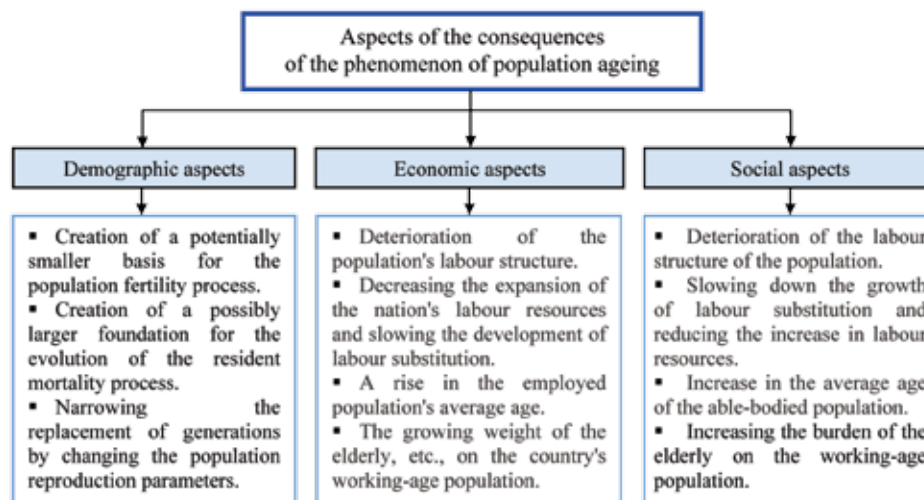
Aspects of the consequences of the phenomenon of population ageing

Demographic aspects

▪ Creation of a potentially smaller basis for the population fertility process.
▪ Creation of a possibly larger foundation for the evolution of the resident mortality process.
▪ Narrowing the replacement of generations by changing the population reproduction parameters.

Economic aspects

▪ Deterioration of the population's labour structure.
▪ Decreasing the expansion of the nation's labour resources and slowing the development of labour substitution.
▪ A rise in the employed population's average age.
▪ The growing weight of the elderly, etc., on the country's working-age population.

Social aspects

▪ Deterioration of the labour structure of the population.
▪ Slowing down the growth of labour substitution and reducing the increase in labour resources.
▪ Increase in the average age of the able-bodied population.
▪ Increasing the burden of the elderly on the working-age population.